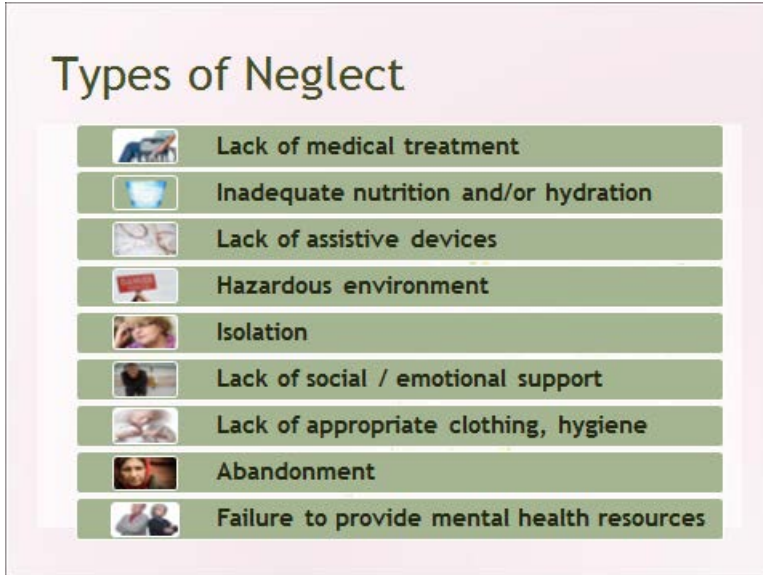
Types of Neglect

Lack of medical treatment

Inadequate nutrition and/or hydration

Lack of assistive devices

Hazardous environment

Isolation

Lack of social / emotional support

Lack of appropriate clothing, hygiene

Abandonment

Failure to provide mental health resources